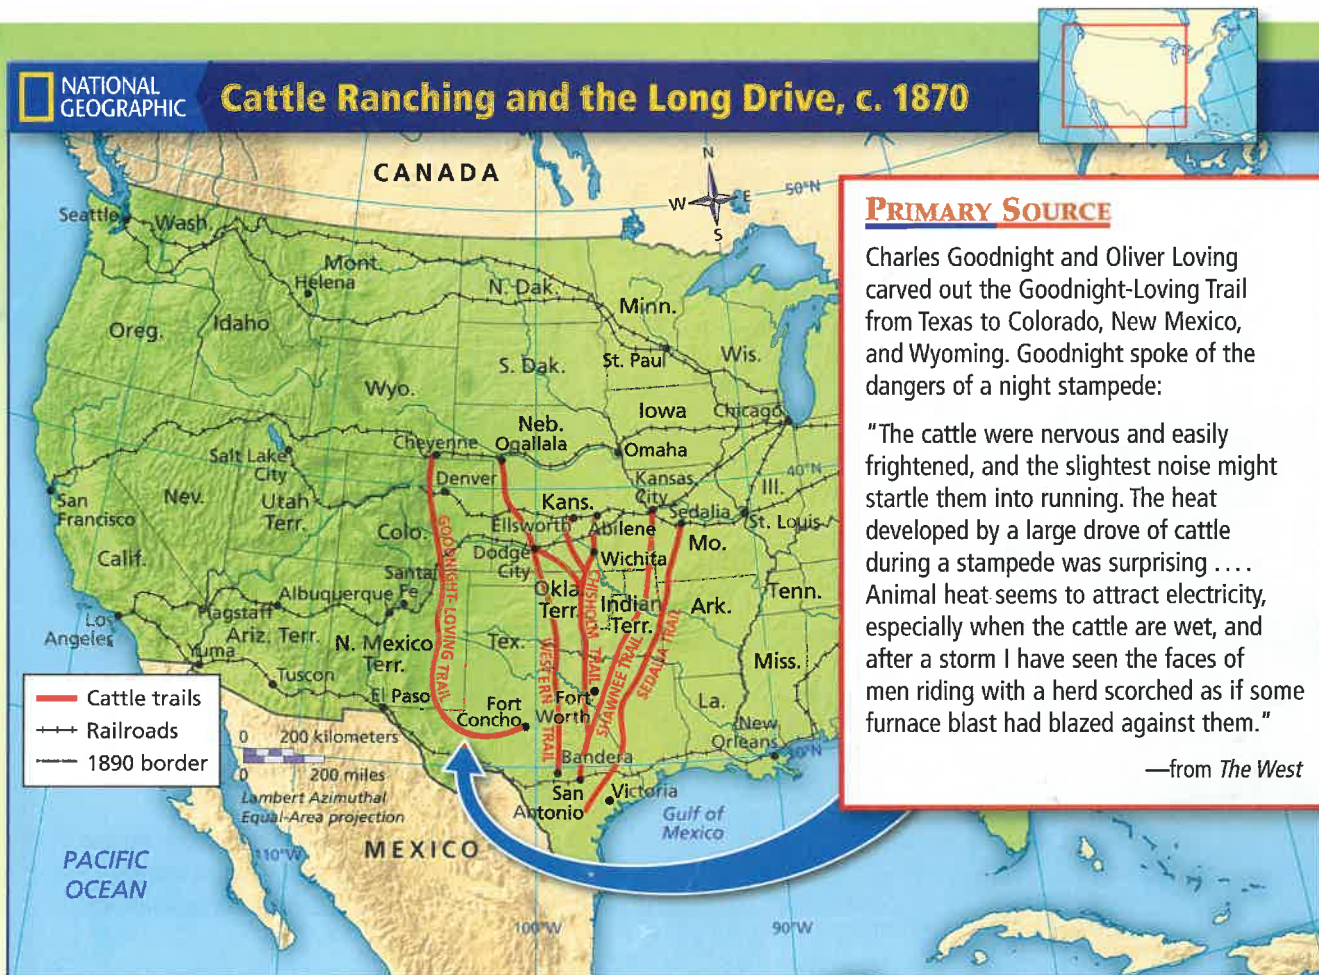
NATIONAL GEOGRAPHIC

Cattle Ranching and the Long Drive, c. 1870

CANADA

N
W
E
S

50°N

Seattle
Wash.
Mont.
Helena
N. Dak.
Minn.
Oreg.
Idaho
S. Dak.
St. Paul
Wis.
Wyo.
Iowa
Chicago
Neb.
Cheyenne
Ogallala
Omaha
Salt Lake City
Denver
Kansas City
40°N
Ill.
San Francisco
Nev.
Utah Terr.
Kans.
Sedalia
Colo.
Ellsworth
Abilene
St. Louis
Calif.
Dodge City
Wichita
Mo.
Santa Fe
Albuquerque
Okla. Terr.
Indian Terr.
Ark.
Tenn.
Flagstaff
Los Angeles
Ariz. Terr.
Yuma
N. Mexico Terr.
Tex.
Miss.
Tuscon
El Paso
Fort Concho
Fort Worth
La.
New Orleans
30°N
Bandera
San Antonio
Victoria
Gulf of Mexico
GOODNIGHT-LOVING TRAIL
WESTERN TRAIL
CHISHOLM TRAIL
SHAWNEE TRAIL
SEDALIA TRAIL

Cattle trails
Railroads
1890 border

0 200 kilometers
0 200 miles
Lambert Azimuthal Equal-Area projection

110°W
MEXICO
PACIFIC OCEAN
100°W
90°W

PRIMARY SOURCE

Charles Goodnight and Oliver Loving carved out the Goodnight-Loving Trail from Texas to Colorado, New Mexico, and Wyoming. Goodnight spoke of the dangers of a night stampede:

"The cattle were nervous and easily frightened, and the slightest noise might startle them into running. The heat developed by a large drove of cattle during a stampede was surprising . . . . Animal heat seems to attract electricity, especially when the cattle are wet, and after a storm I have seen the faces of men riding with a herd scorched as if some furnace blast had blazed against them."

—from The West